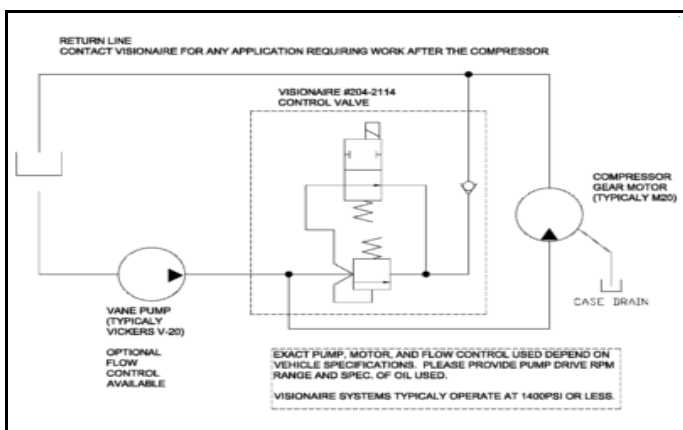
RETURN LINE
CONTACT VISIONAIRE FOR ANY APPLICATION REQUIRING WORK AFTER THE COMPRESSOR

VISIONAIRE #204-2114
CONTROL VALVE

COMPRESSOR
GEAR MOTOR
(TYPICALY M20)

CASE DRAIN

VANE PUMP
(TYPICALY
VICKERS V-20)

OPTIONAL
FLOW
CONTROL
AVAILABLE

EXACT PUMP, MOTOR, AND FLOW CONTROL USED DEPEND ON VEHICLE SPECIFICATIONS. PLEASE PROVIDE PUMP DRIVE RPM RANGE AND SPEC. OF OIL USED.

VISIONAIRE SYSTEMS TYPICALY OPERATE AT 1400PSI OR LESS.